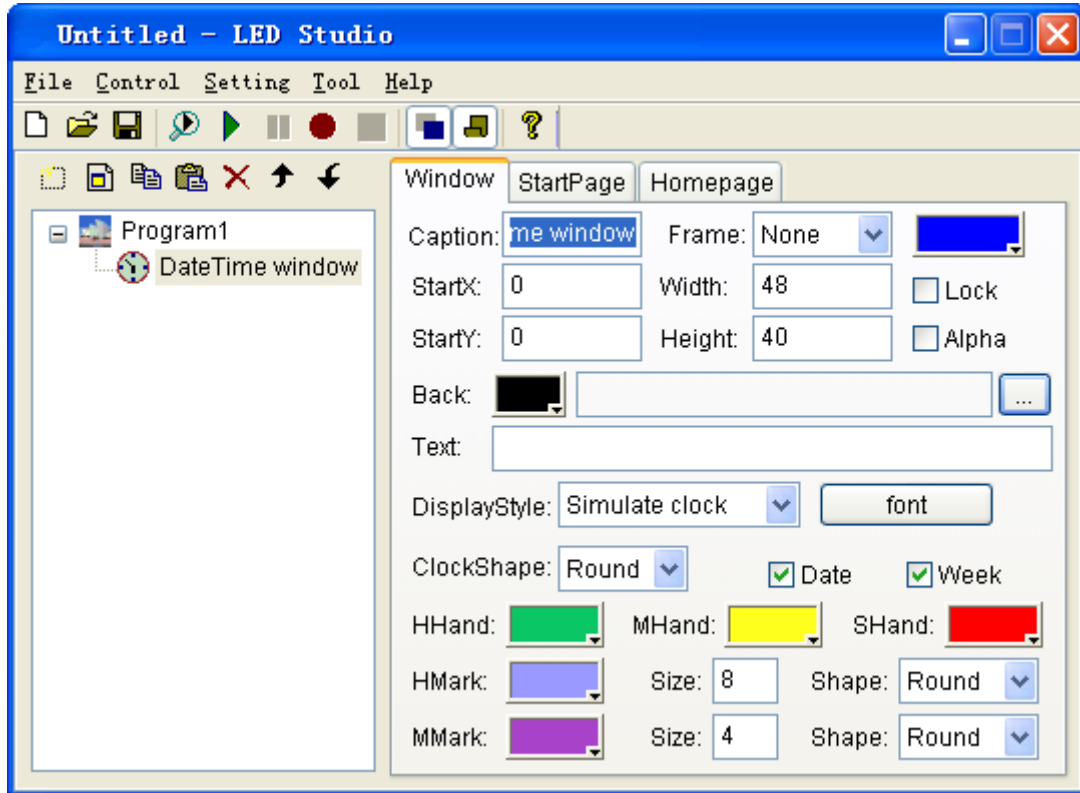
Untitled - LED Studio

File Control Setting Tool Help

Program1
DateTime window

Window StartPage Homepage

Caption: me window
Frame: None
StartX: 0
Width: 48
Lock
StartY: 0
Height: 40
Alpha
Back: ...
Text:
DisplayStyle: Simulate clock
font
ClockShape: Round
Date
Week
HHand:
MHand:
SHand:
HMark:
Size: 8
Shape: Round
MMark:
Size: 4
Shape: Round